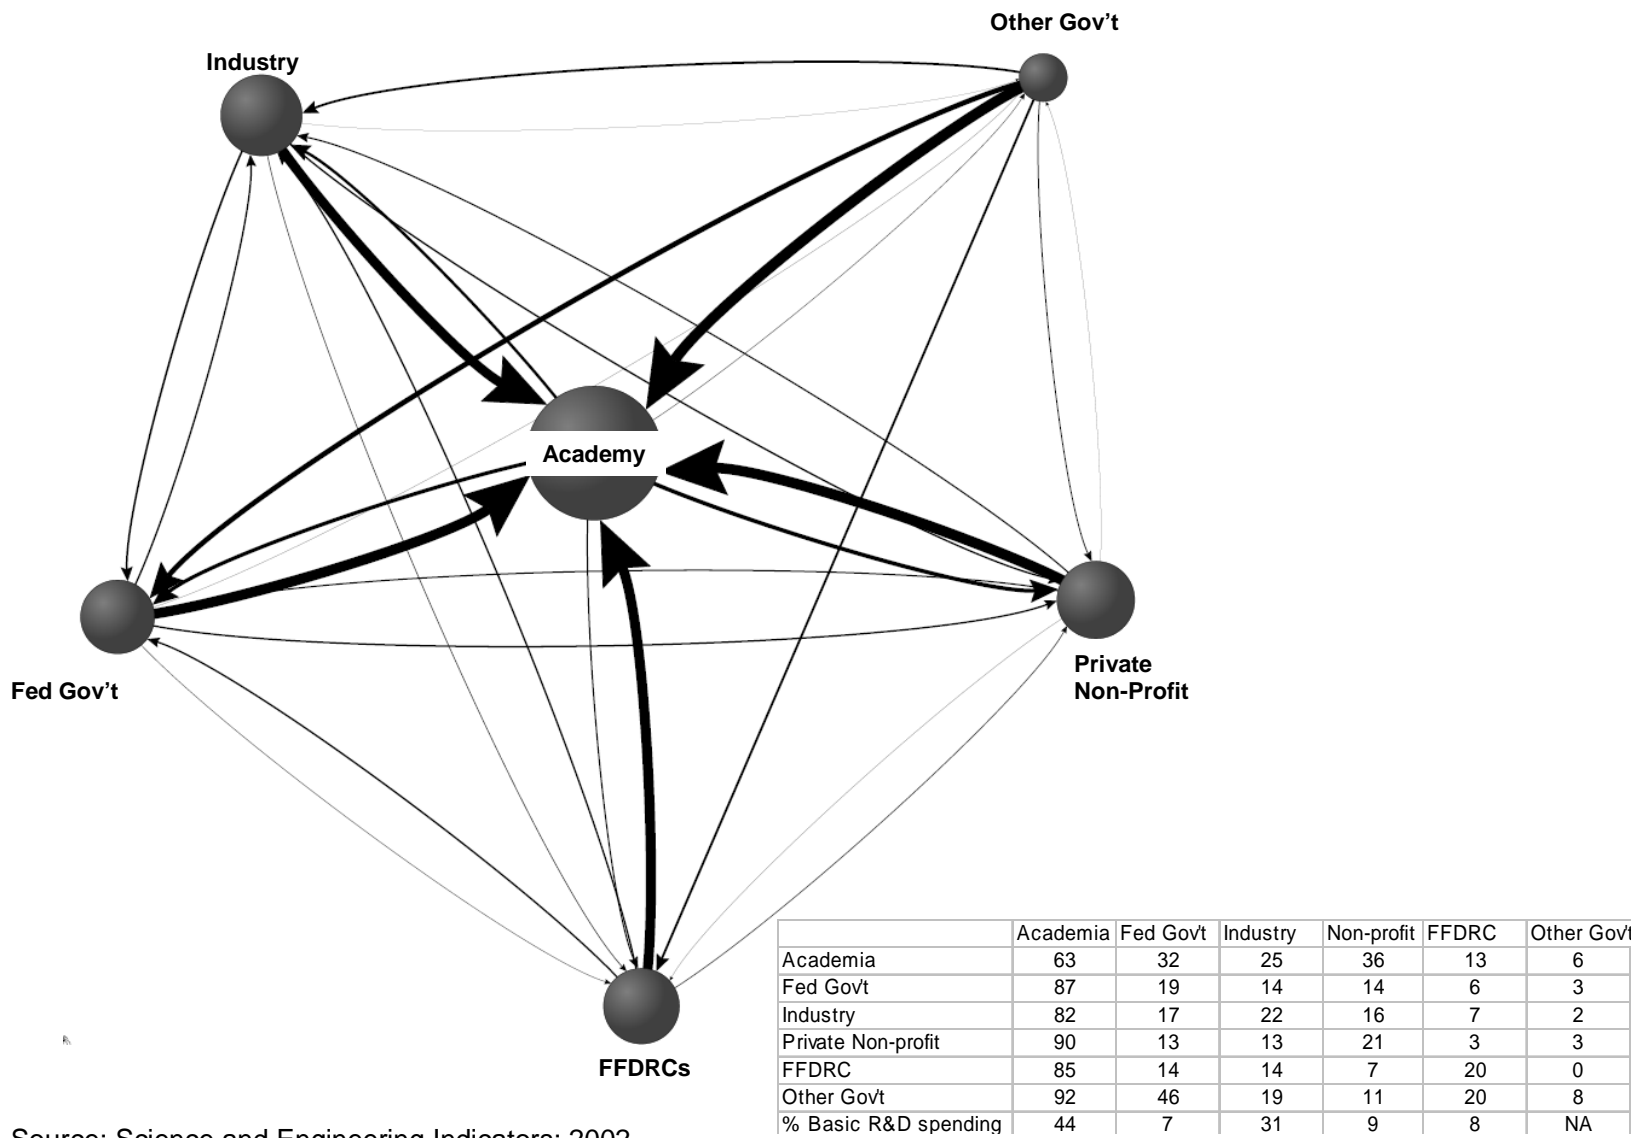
Other Gov't

Industry

Academy

Fed Gov't

Private Non-Profit

FFDRCs

| | Academia | Fed Gov't | Industry | Non-profit | FFDRC | Other Gov't |
|---|---|---|---|---|---|---|
| Academia | 63 | 32 | 25 | 36 | 13 | 6 |
| Fed Gov't | 87 | 19 | 14 | 14 | 6 | 3 |
| Industry | 82 | 17 | 22 | 16 | 7 | 2 |
| Private Non-profit | 90 | 13 | 13 | 21 | 3 | 3 |
| FFDRC | 85 | 14 | 14 | 7 | 20 | 0 |
| Other Gov't | 92 | 46 | 19 | 11 | 20 | 8 |
| % Basic R&D spending | 44 | 7 | 31 | 9 | 8 | NA |

Source: Science and Engineering Indicators: 2002